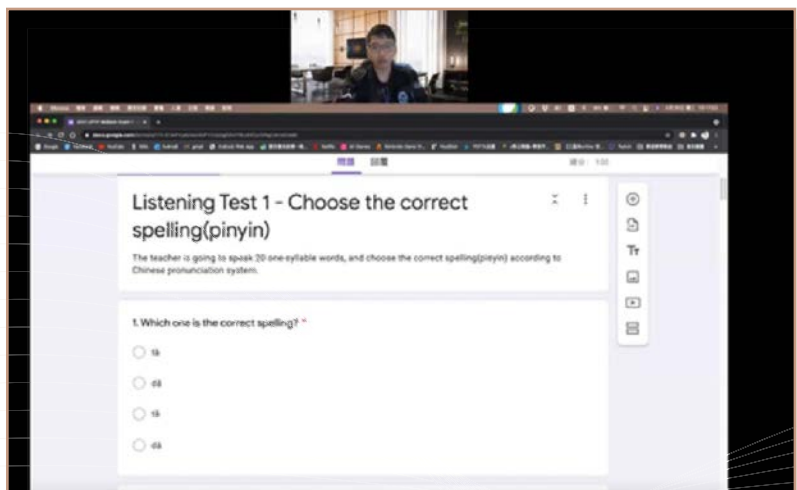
問題 回覆

Listening Test 1 - Choose the correct spelling(pinyin)

The teacher is going to speak 20 one-syllable words, and choose the correct spelling(pinyin) according to Chinese pronunciation system.

1. Which one is the correct spelling? *

tā

dā

tà

dà